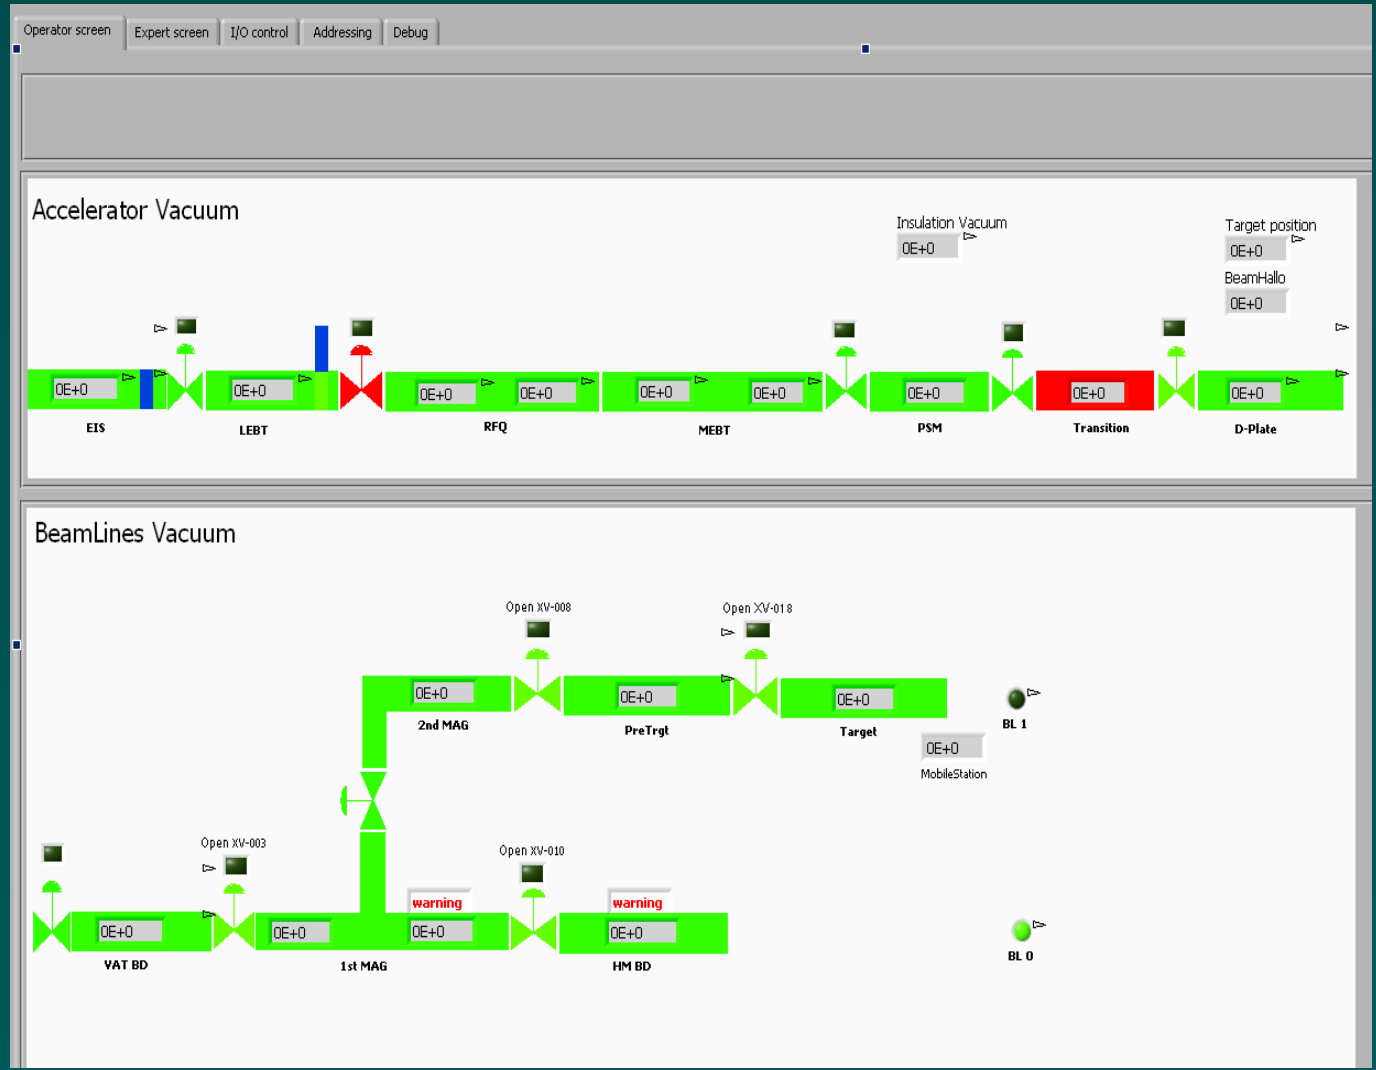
Operator screen | Expert screen | I/O control | Addressing | Debug

Accelerator Vacuum

Insulation Vacuum
0E+0

Target position
0E+0
BeamHallo
0E+0

0E+0
EIS

0E+0
LEBT

0E+0 0E+0
RFQ

0E+0 0E+0
MEBT

0E+0
PSM

0E+0
Transition

0E+0
D-Plate

BeamLines Vacuum

Open XV-008
Open XV-018

0E+0
2nd MAG

0E+0
PreTrgt

0E+0
Target

BL 1

0E+0
MobileStation

Open XV-003
Open XV-010

0E+0
VAT BD

warning
0E+0 0E+0
1st MAG

warning
0E+0
HM BD

BL 0